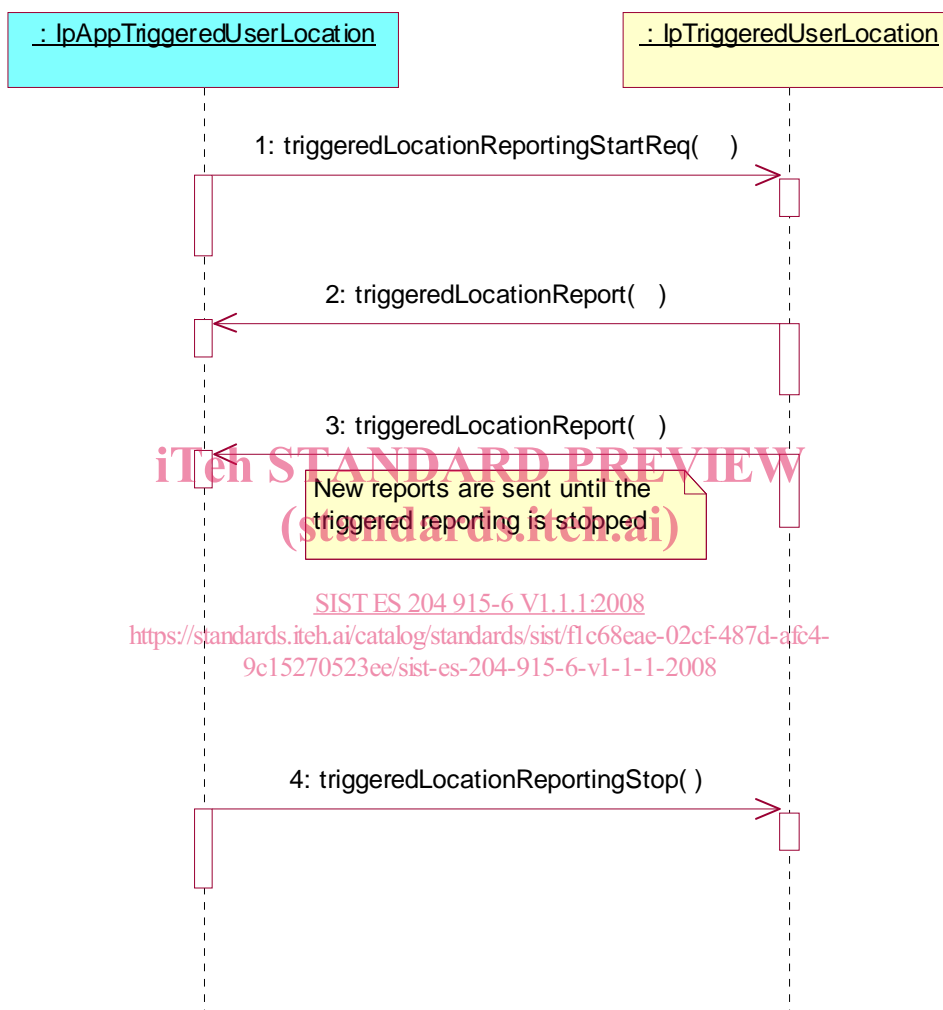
: IpAppTriggeredUserLocation

: IpTriggeredUserLocation

1: triggeredLocationReportingStartReq( )

2: triggeredLocationReport( )

3: triggeredLocationReport( )

iTeh STANDARD PREVIEW

New reports are sent until the triggered reporting is stopped

(standards.iteh.ai)

SIST ES 204 915-6 V1.1.1:2008
https://standards.iteh.ai/catalog/standards/sist/f1c68eae-02cf-487d-afc4-9c15270523ee/sist-es-204-915-6-v1-1-1-2008

4: triggeredLocationReportingStop( )